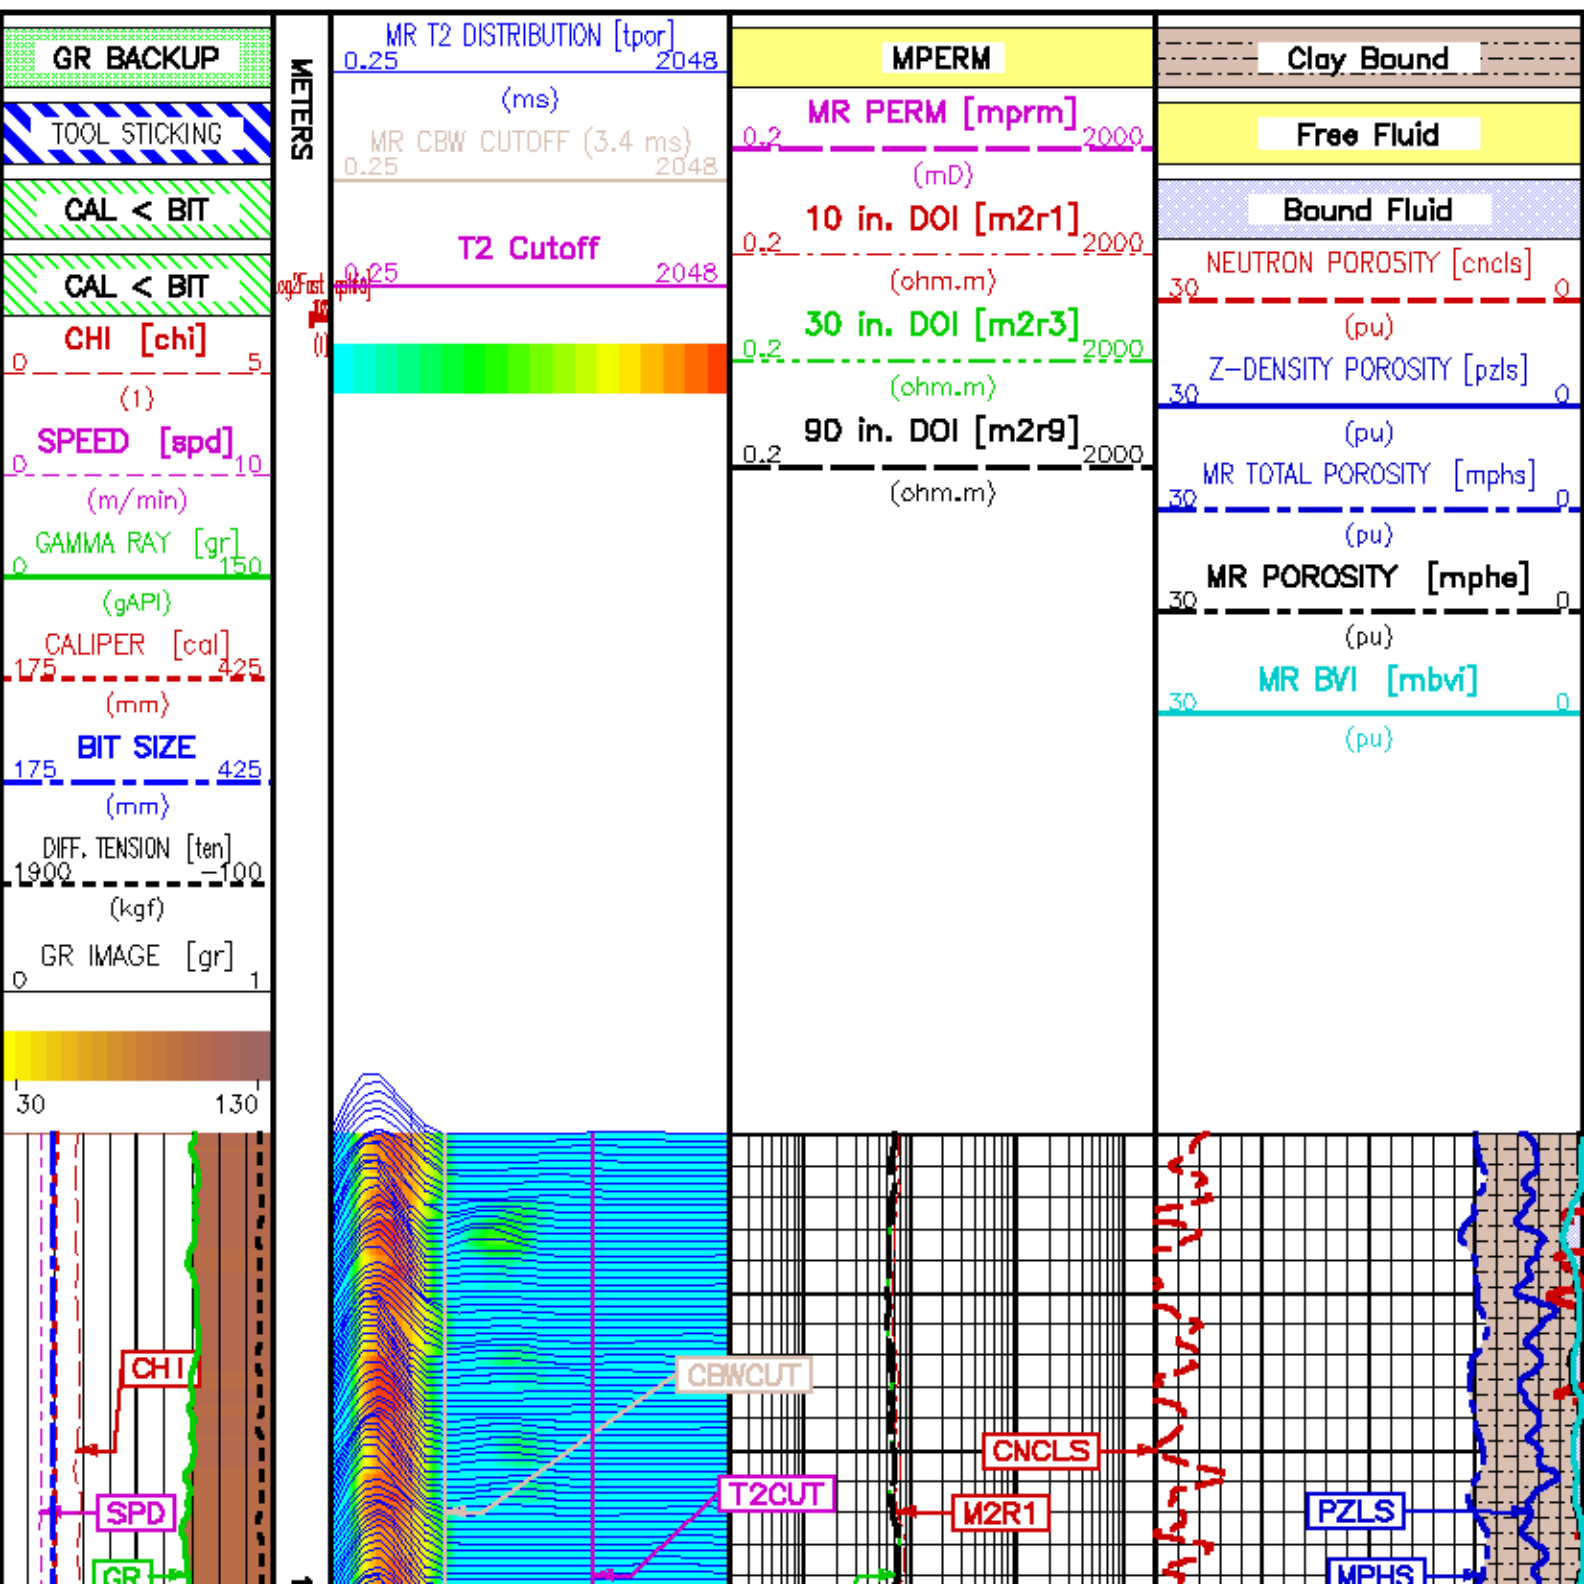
GR BACKUP

TOOL STICKING

CAL < BIT

CAL < BIT

CHI [chi]
0 5
(1)

SPEED [spd]
0 10
(m/min)

GAMMA RAY [gr]
0 150
(gAPI)

CALIPER [cal]
175 425
(mm)

BIT SIZE
175 425
(mm)

DIFF. TENSION [ten]
1900 -100
(kgf)

GR IMAGE [gr]
0 1

30 130

CHI
SPD
GR

METERS

MR T2 DISTRIBUTION [tpor]
0.25 2048
(ms)

MR CBW CUTOFF (3.4 ms)
0.25 2048

T2 Cutoff
0.25 2048

CBWCUT
T2CUT

MPERM

MR PERM [mprm]
0.2 2000
(mD)

10 in. DOI [m2r1]
0.2 2000
(ohm.m)

30 in. DOI [m2r3]
0.2 2000
(ohm.m)

90 in. DOI [m2r9]
0.2 2000
(ohm.m)

CNCLS
M2R1

Clay Bound

Free Fluid

Bound Fluid

NEUTRON POROSITY [cncls]
30 0
(pu)

Z-DENSITY POROSITY [pzls]
30 0
(pu)

MR TOTAL POROSITY [mphs]
30 0
(pu)

MR POROSITY [mphe]
30 0
(pu)

MR BVI [mbvi]
30 0
(pu)

PZLS
MPHS